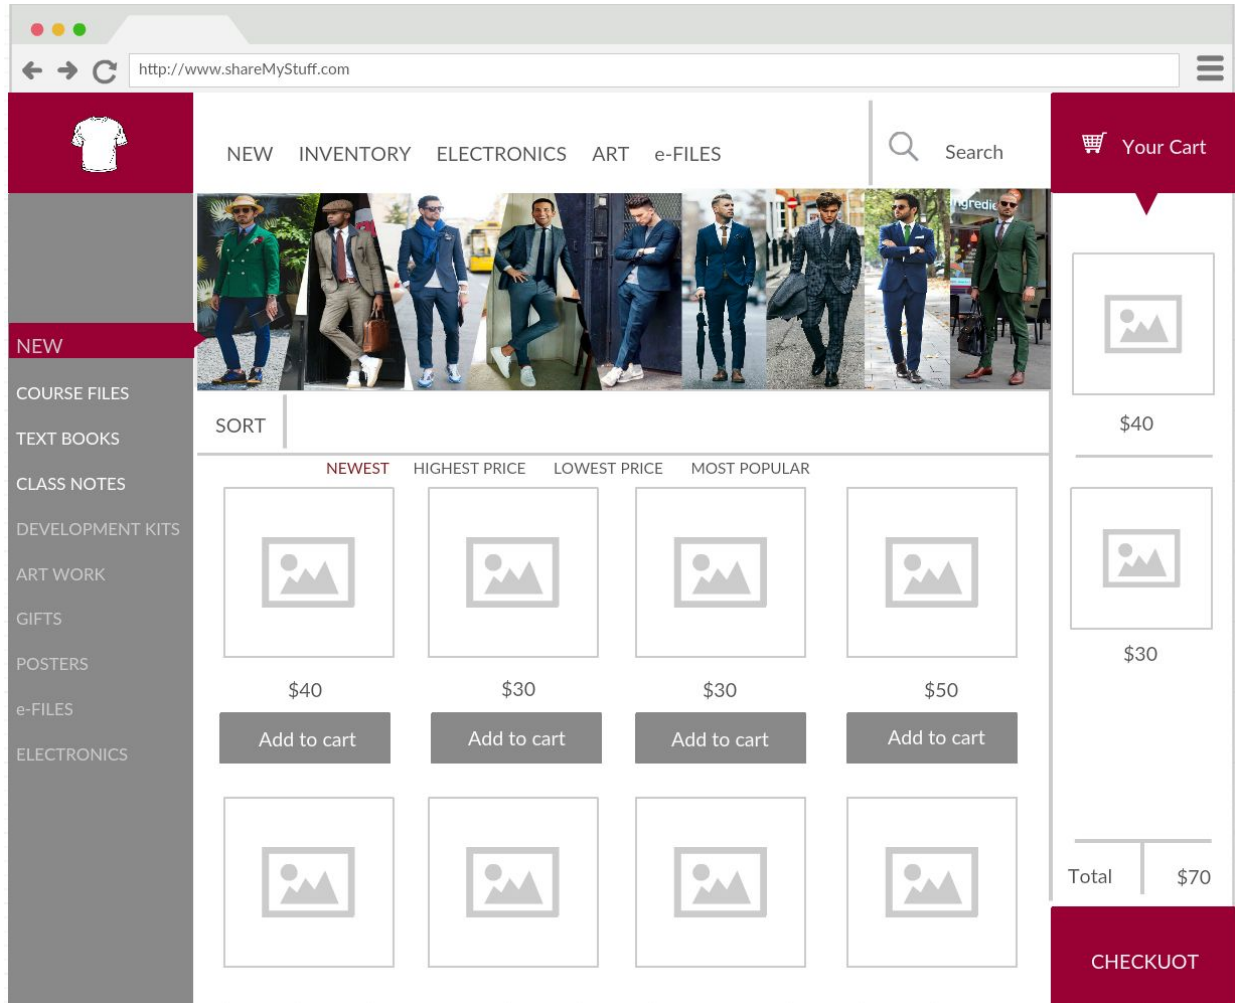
http://www.shareMyStuff.com

NEW INVENTORY ELECTRONICS ART e-FILES

Search

Your Cart

NEW
COURSE FILES
TEXT BOOKS
CLASS NOTES
DEVELOPMENT KITS
ART WORK
GIFTS
POSTERS
e-FILES
ELECTRONICS

SORT

NEWEST HIGHEST PRICE LOWEST PRICE MOST POPULAR

$40
Add to cart

$30
Add to cart

$30
Add to cart

$50
Add to cart

$40

$30

Total $70

CHECKUOT